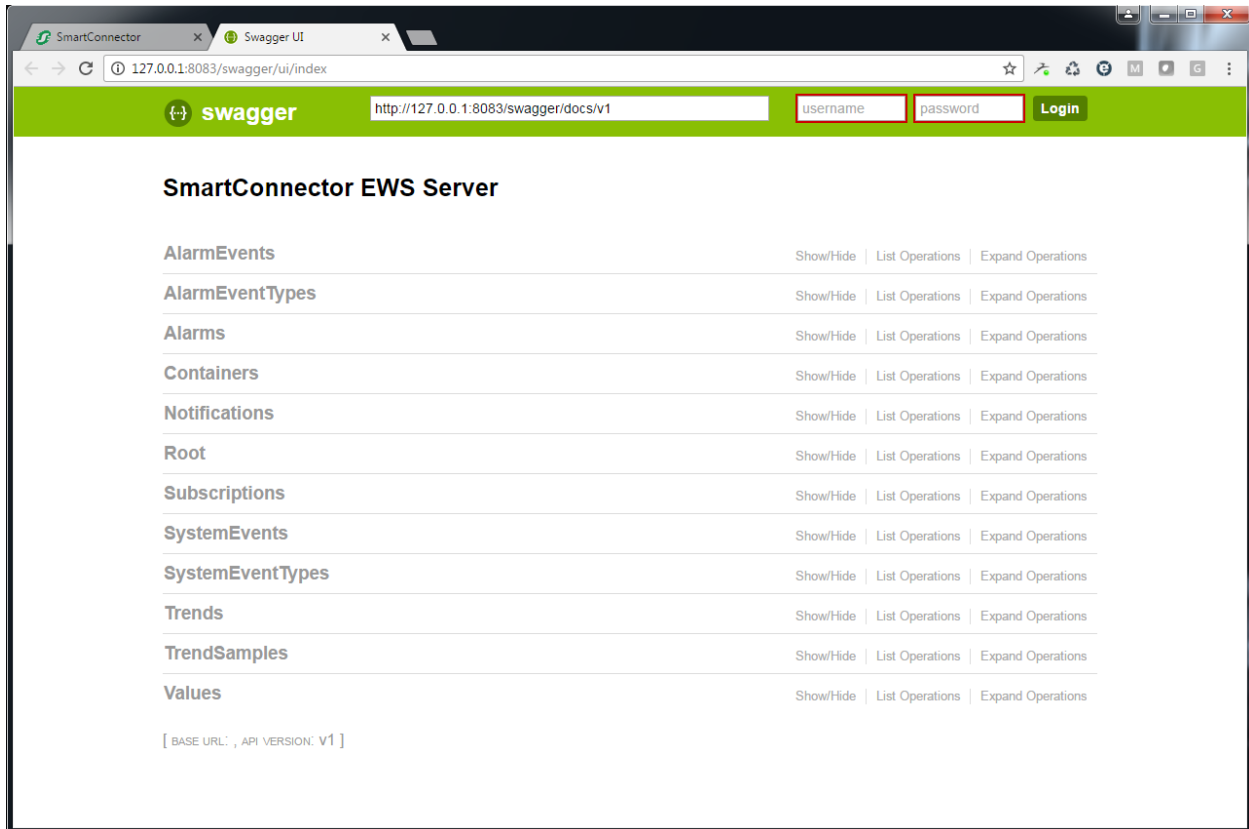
SmartConnector ×
Swagger UI ×

127.0.0.1:8083/swagger/ui/index

M G

{…} swagger
http://127.0.0.1:8083/swagger/docs/v1
username
password
Login

SmartConnector EWS Server

| | |
|---|---|
| AlarmEvents | Show/Hide \| List Operations \| Expand Operations |
| AlarmEventTypes | Show/Hide \| List Operations \| Expand Operations |
| Alarms | Show/Hide \| List Operations \| Expand Operations |
| Containers | Show/Hide \| List Operations \| Expand Operations |
| Notifications | Show/Hide \| List Operations \| Expand Operations |
| Root | Show/Hide \| List Operations \| Expand Operations |
| Subscriptions | Show/Hide \| List Operations \| Expand Operations |
| SystemEvents | Show/Hide \| List Operations \| Expand Operations |
| SystemEventTypes | Show/Hide \| List Operations \| Expand Operations |
| Trends | Show/Hide \| List Operations \| Expand Operations |
| TrendSamples | Show/Hide \| List Operations \| Expand Operations |
| Values | Show/Hide \| List Operations \| Expand Operations |

[ BASE URL: , API VERSION: v1 ]